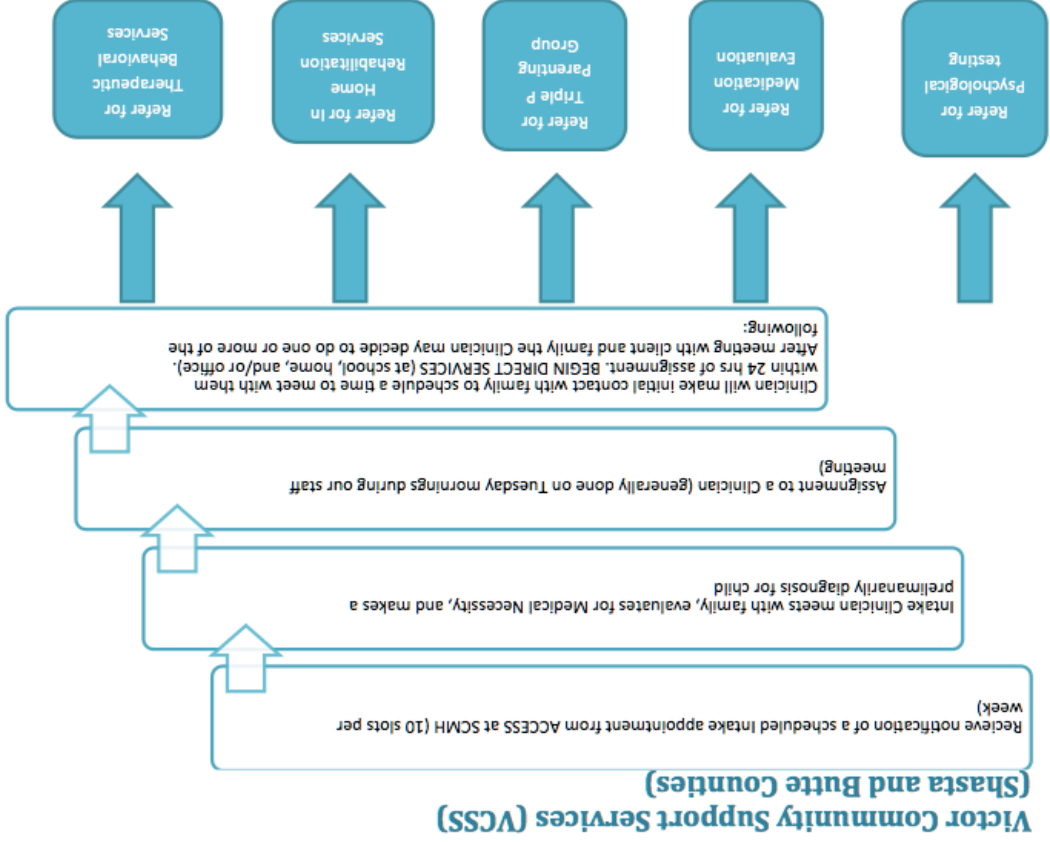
Victor Community Support Services (VCSS)
(Shasta and Butte Counties)

Recieve notification of a scheduled intake appointment from ACCESS at SCMH (10 slots per week)

Intake Clinician meets with family, evaluates for Medical Necessity, and makes a prelimanarily diagnosis for child

Assignment to a Clinician (generally done on Tuesday mornings during our staff meeting)

Clinician will make initial contact with family to schedule a time to meet with them within 24 hrs of assignment. BEGIN DIRECT SERVICES (at school, home, and/or office). After meeting with client and family the Clinician may decide to do one or more of the following:

Refer for Psychological testing

Refer for Medication Evaluation

Refer for Triple P Parenting Group

Refer for In Home Rehabilitation Services

Refer for Therapeutic Behavioral Services